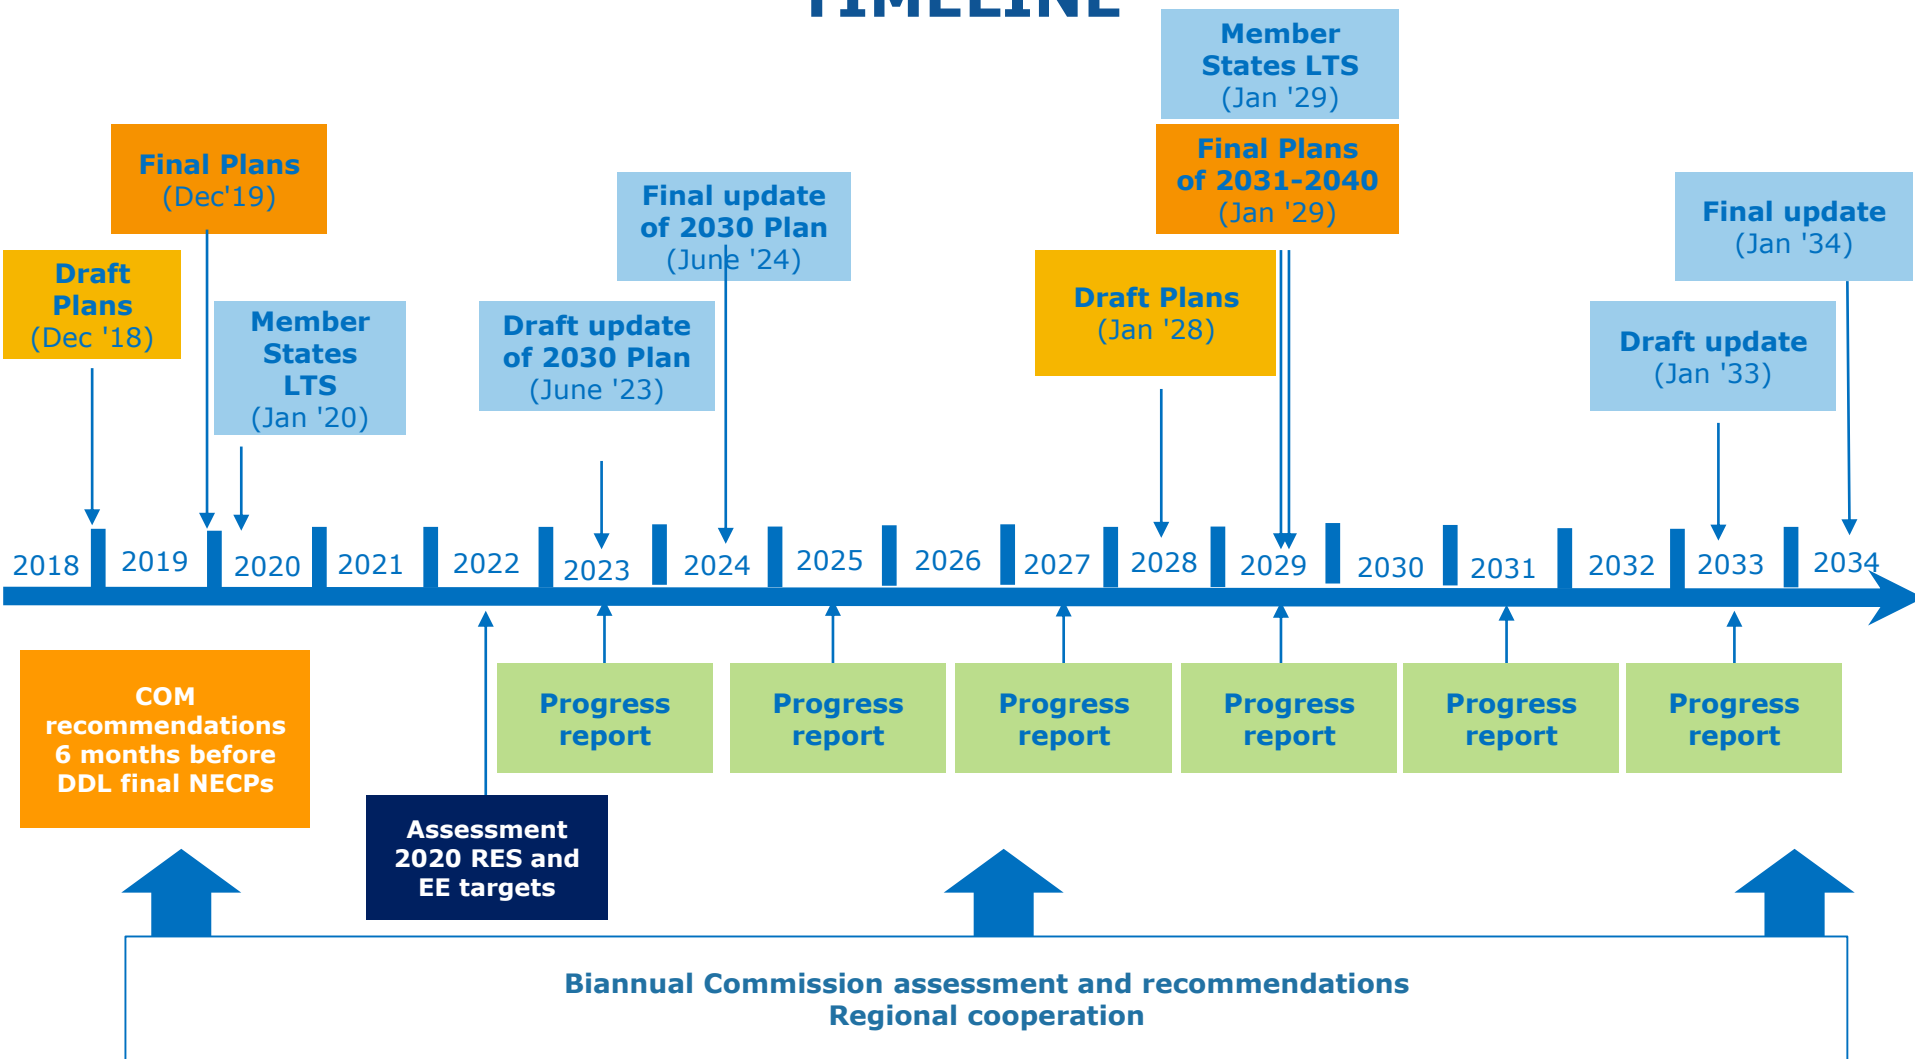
TIMELINE

Member States LTS (Jan '29)

Final Plans (Dec'19)

Final update of 2030 Plan (June '24)

Final Plans of 2031-2040 (Jan '29)

Final update (Jan '34)

Draft Plans (Dec '18)

Member States LTS (Jan '20)

Draft update of 2030 Plan (June '23)

Draft Plans (Jan '28)

Draft update (Jan '33)

2018 2019 2020 2021 2022 2023 2024 2025 2026 2027 2028 2029 2030 2031 2032 2033 2034

COM recommendations 6 months before DDL final NECPs

Progress report

Progress report

Progress report

Progress report

Progress report

Progress report

Assessment 2020 RES and EE targets

Biannual Commission assessment and recommendations
Regional cooperation